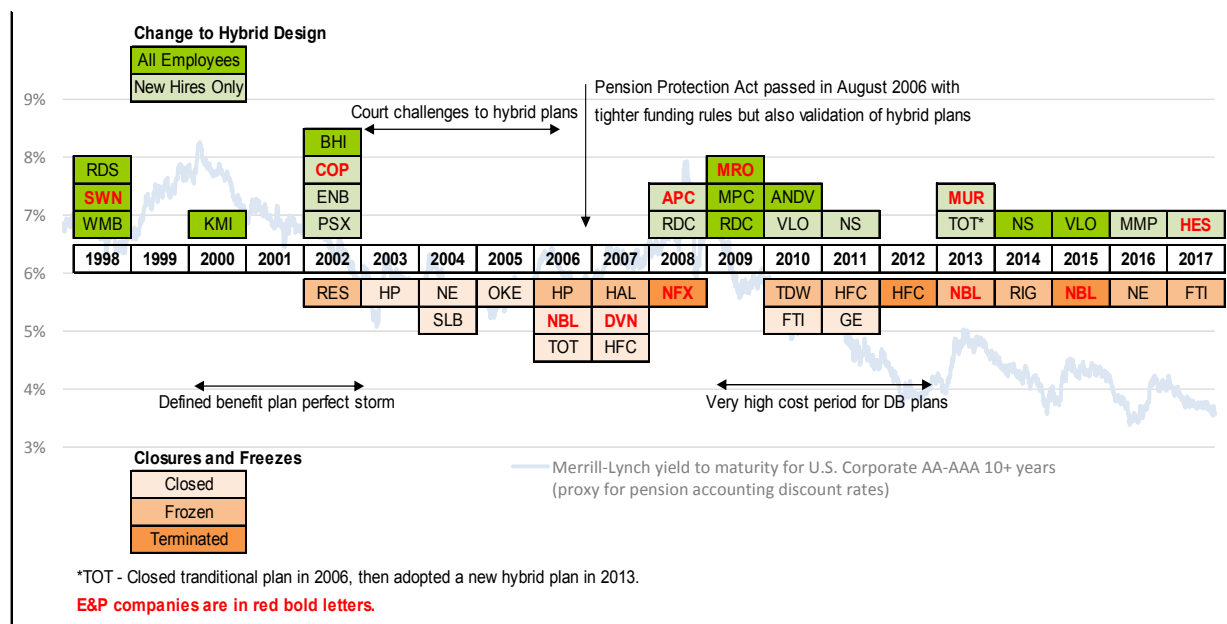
Change to Hybrid Design
All Employees
New Hires Only

9%
8%
7%
6%
5%
4%
3%

Court challenges to hybrid plans

Pension Protection Act passed in August 2006 with tighter funding rules but also validation of hybrid plans

| | | | | BHI | | | | | | | MRO | | | | | | | | |
|---|---|---|---|---|---|---|---|---|---|---|---|---|---|---|---|---|---|---|---|
| RDS | | | | COP | | | | | | APC | MPC | ANDV | | | MUR | | | | |
| SWN | | | | ENB | | | | | | RDC | RDC | VLO | NS | | TOT* | NS | VLO | MMP | HES |
| WMB | | KMI | | PSX | | | | | | | | | | | | | | | |
| 1998 | 1999 | 2000 | 2001 | 2002 | 2003 | 2004 | 2005 | 2006 | 2007 | 2008 | 2009 | 2010 | 2011 | 2012 | 2013 | 2014 | 2015 | 2016 | 2017 |
| | | | | RES | HP | NE | OKE | HP | HAL | NFX | | TDW | HFC | HFC | NBL | RIG | NBL | NE | FTI |
| | | | | | | SLB | | NBL | DVN | | | FTI | GE | | | | | | |
| | | | | | | | | TOT | HFC | | | | | | | | | | |

Defined benefit plan perfect storm

Very high cost period for DB plans

Closures and Freezes
Closed
Frozen
Terminated

Merrill-Lynch yield to maturity for U.S. Corporate AA-AAA 10+ years (proxy for pension accounting discount rates)

*TOT - Closed tranditional plan in 2006, then adopted a new hybrid plan in 2013.
E&P companies are in red bold letters.